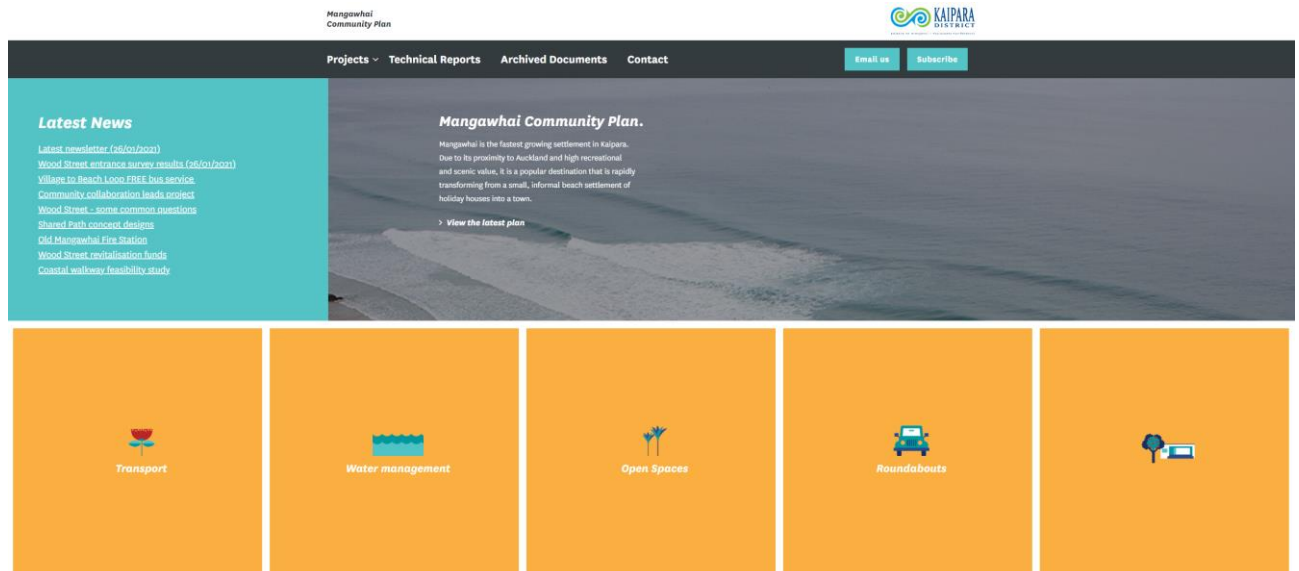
Mangawhai
Community Plan

KAIPARA
DISTRICT

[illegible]

Projects Technical Reports Archived Documents Contact

Email us Subscribe

Latest News

Latest newsletter (26/01/2021)
Wood Street entrance survey results (26/01/2021)
Village to Beach Loop FREE bus service
Community collaboration leads project
Wood Street - some common questions
Shared Path concept designs
Old Mangawhai Fire Station
Wood Street revitalisation funds
Coastal walkway feasibility study

Mangawhai Community Plan.

Mangawhai is the fastest growing settlement in Kaipara. Due to its proximity to Auckland and high recreational and scenic value, it is a popular destination that is rapidly transforming from a small, informal beach settlement of holiday houses into a town.

View the latest plan

Transport

Water management

Open Spaces

Roundabouts